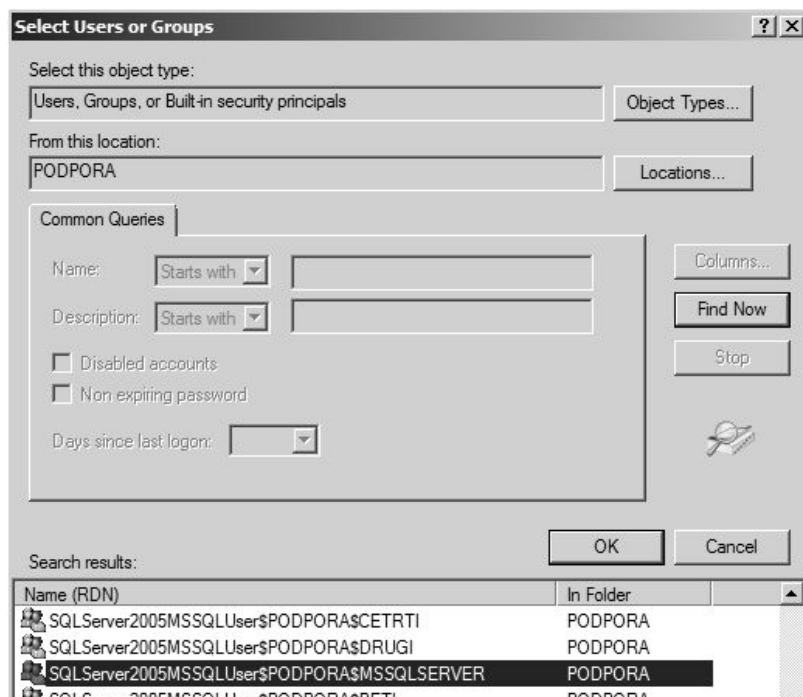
Select Users or Groups

? X

Select this object type:

Users, Groups, or Built-in security principals

Object Types...

From this location:

PODPORA

Locations...

Common Queries

Name: Starts with

Description: Starts with

Columns...

Find Now

Stop

Disabled accounts

Non expiring password

Days since last logon:

OK

Cancel

Search results:

| Name (RDN) | In Folder |
|---|---|
| SQLServer2005MSSQLUser$PODPORA$CETRTI | PODPORA |
| SQLServer2005MSSQLUser$PODPORA$DRUGI | PODPORA |
| SQLServer2005MSSQLUser$PODPORA$MSSQLSERVER | PODPORA |
| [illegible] | PODPORA |